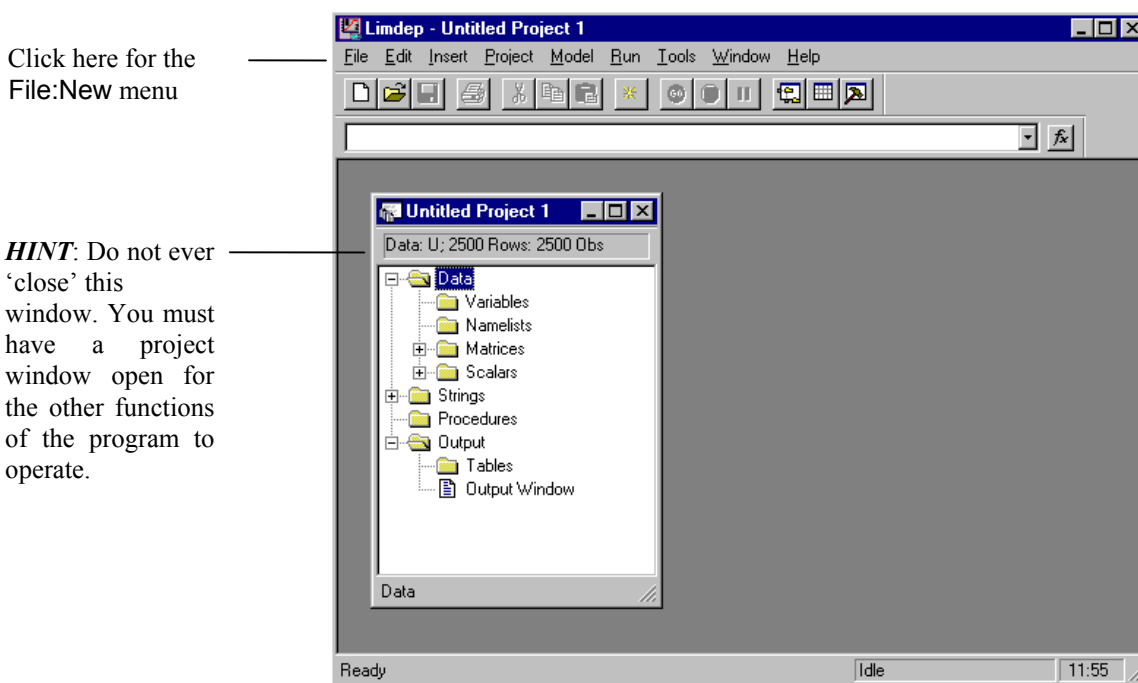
Click here for the File:New menu

*HINT*: Do not ever 'close' this window. You must have a project window open for the other functions of the program to operate.

Limdep - Untitled Project 1

File Edit Insert Project Model Run Tools Window Help

Untitled Project 1

Data: U; 2500 Rows: 2500 Obs

Data
Variables
Namelists
Matrices
Scalars
Strings
Procedures
Output
Tables
Output Window

Data

Ready

Idle

11:55